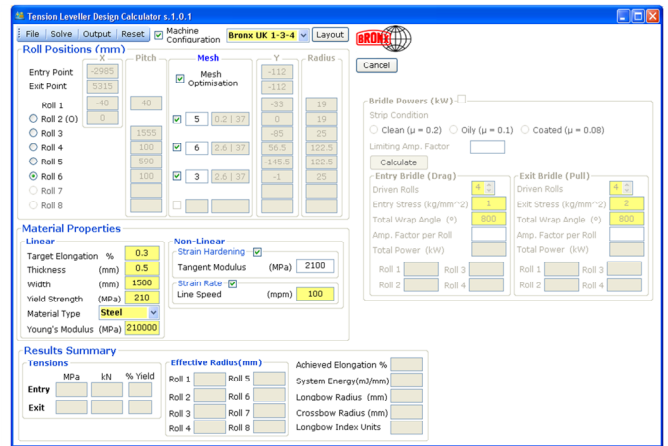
Tension Leveller Design Calculator s.1.0.1

File | Solve | Output | Reset | Machine Configuration | Bronx UK 1-3-4 | Layout

BRONX

Roll Positions (mm)

X | Pitch | Mesh | Y | Radius

Entry Point -2985
Exit Point 5315

Mesh Optimisation

-112
-112

Roll 1 -40 40 -33 19
Roll 2 (O) 0 0 19
Roll 3 1555 5 0.2 | 37 -85 25
Roll 4 100 56.5 122.5
Roll 5 500 6 2.6 | 37 145.5 122.5
Roll 6 100 -1 25
Roll 7 3 2.6 | 37
Roll 8

Cancel

Bridle Powers (kW)
Strip Condition
Clean (μ = 0.2) Oily (μ = 0.1) Coated (μ = 0.08)
Limiting Amp. Factor
Calculate

Entry Bridle (Drag)
Driven Rolls 4
Entry Stress (kg/mm^2) 1
Total Wrap Angle (°) 800
Amp. Factor per Roll
Total Power (kW)
Roll 1 Roll 3
Roll 2 Roll 4

Exit Bridle (Pull)
Driven Rolls 4
Exit Stress (kg/mm^2) 2
Total Wrap Angle (°) 800
Amp. Factor per Roll
Total Power (kW)
Roll 1 Roll 3
Roll 2 Roll 4

Material Properties
Linear
Target Elongation % 0.3
Thickness (mm) 0.5
Width (mm) 1500
Yield Strength (MPa) 210
Material Type Steel
Young's Modulus (MPa) 210000

Non-Linear
Strain Hardening
Tangent Modulus (MPa) 2100
Strain Rate
Line Speed (mpm) 100

Results Summary
Tensions
MPa kN % Yield
Entry
Exit

Effective Radius(mm)
Roll 1 Roll 5
Roll 2 Roll 6
Roll 3 Roll 7
Roll 4 Roll 8

Achieved Elongation %
System Energy(mJ/mm)
Longbow Radius (mm)
Crossbow Radius (mm)
Longbow Index Units